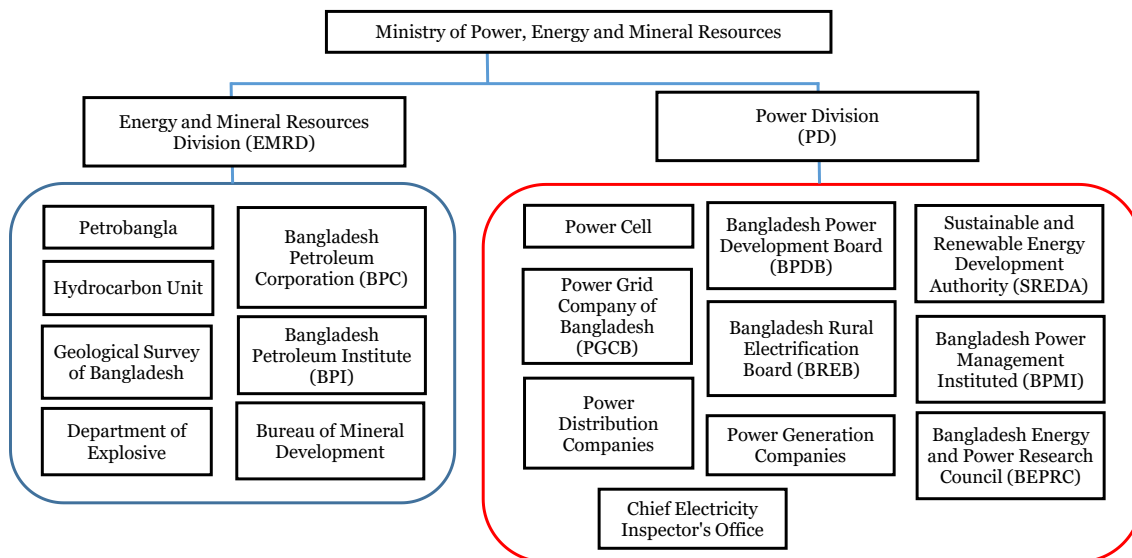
Ministry of Power, Energy and Mineral Resources

Energy and Mineral Resources Division (EMRD)

Power Division (PD)

Petrobangla

Hydrocarbon Unit

Geological Survey of Bangladesh

Department of Explosive

Bangladesh Petroleum Corporation (BPC)

Bangladesh Petroleum Institute (BPI)

Bureau of Mineral Development

Power Cell

Power Grid Company of Bangladesh (PGCB)

Power Distribution Companies

Bangladesh Power Development Board (BPDB)

Bangladesh Rural Electrification Board (BREB)

Power Generation Companies

Sustainable and Renewable Energy Development Authority (SREDA)

Bangladesh Power Management Instituted (BPMI)

Bangladesh Energy and Power Research Council (BEPRC)

Chief Electricity Inspector's Office